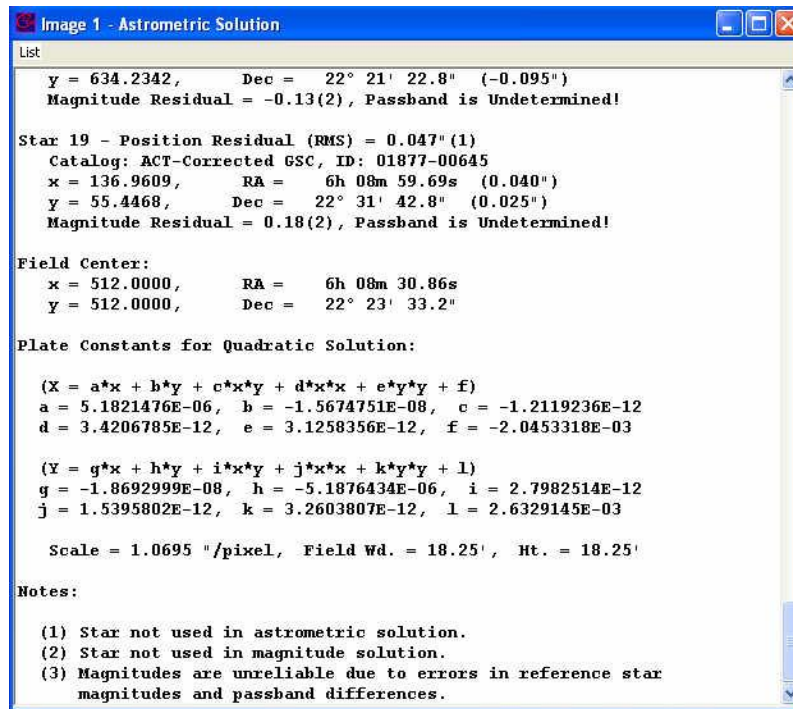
Image 1 - Astrometric Solution

List

y = 634.2342,   Dec =   22° 21' 22.8"  (-0.095")
Magnitude Residual = -0.13(2), Passband is Undetermined!

Star 19 - Position Residual (RMS) = 0.047"(1)
Catalog: ACT-Corrected GSC, ID: 01877-00645
x = 136.9609,   RA =   6h 08m 59.69s  (0.040")
y = 55.4468,   Dec =   22° 31' 42.8"  (0.025")
Magnitude Residual = 0.18(2), Passband is Undetermined!

Field Center:
x = 512.0000,   RA =   6h 08m 30.86s
y = 512.0000,   Dec =   22° 23' 33.2"

Plate Constants for Quadratic Solution:

(X = a*x + b*y + c*x*y + d*x*x + e*y*y + f)
a = 5.1821476E-06, b = -1.5674751E-08, c = -1.2119236E-12
d = 3.4206785E-12, e = 3.1258356E-12, f = -2.0453318E-03

(Y = g*x + h*y + i*x*y + j*x*x + k*y*y + l)
g = -1.8692999E-08, h = -5.1876434E-06, i = 2.7982514E-12
j = 1.5395802E-12, k = 3.2603807E-12, l = 2.6329145E-03

Scale = 1.0695 "/pixel, Field Wd. = 18.25', Ht. = 18.25'

Notes:

(1) Star not used in astrometric solution.
(2) Star not used in magnitude solution.
(3) Magnitudes are unreliable due to errors in reference star magnitudes and passband differences.